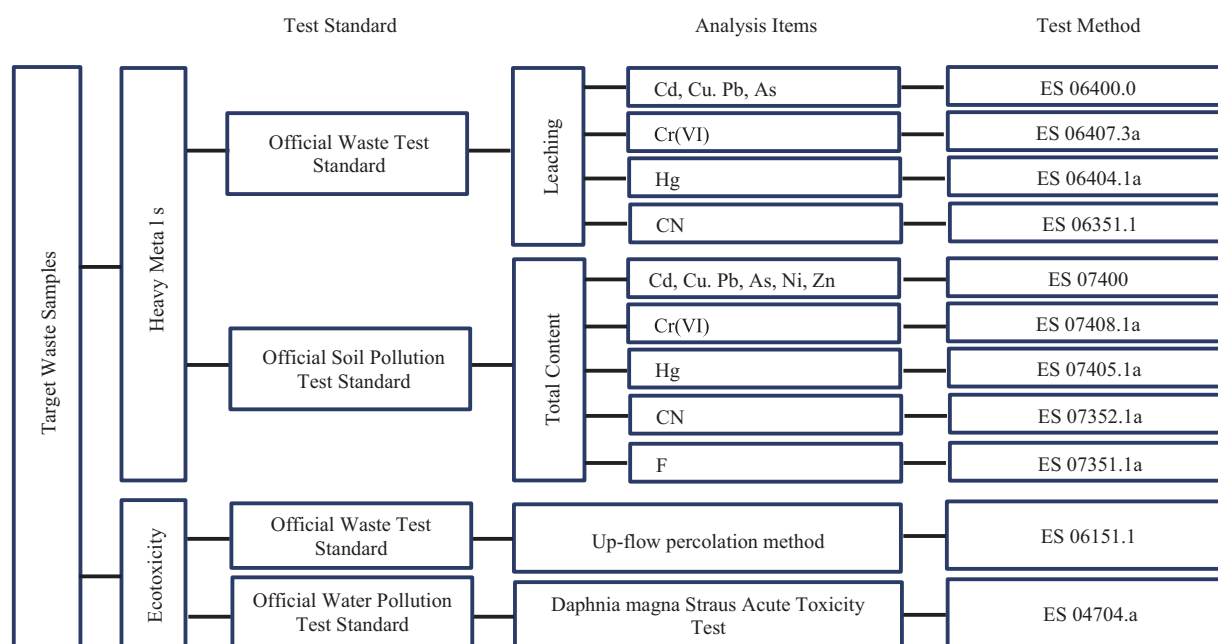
Test Standard

Analysis Items

Test Method

Target Waste Samples

Heavy Meta l s

Official Waste Test Standard

Leaching

Cd, Cu. Pb, As

ES 06400.0

Cr(VI)

ES 06407.3a

Hg

ES 06404.1a

CN

ES 06351.1

Official Soil Pollution Test Standard

Total Content

Cd, Cu. Pb, As, Ni, Zn

ES 07400

Cr(VI)

ES 07408.1a

Hg

ES 07405.1a

CN

ES 07352.1a

F

ES 07351.1a

Ecotoxicity

Official Waste Test Standard

Up-flow percolation method

ES 06151.1

Official Water Pollution Test Standard

Daphnia magna Straus Acute Toxicity Test

ES 04704.a